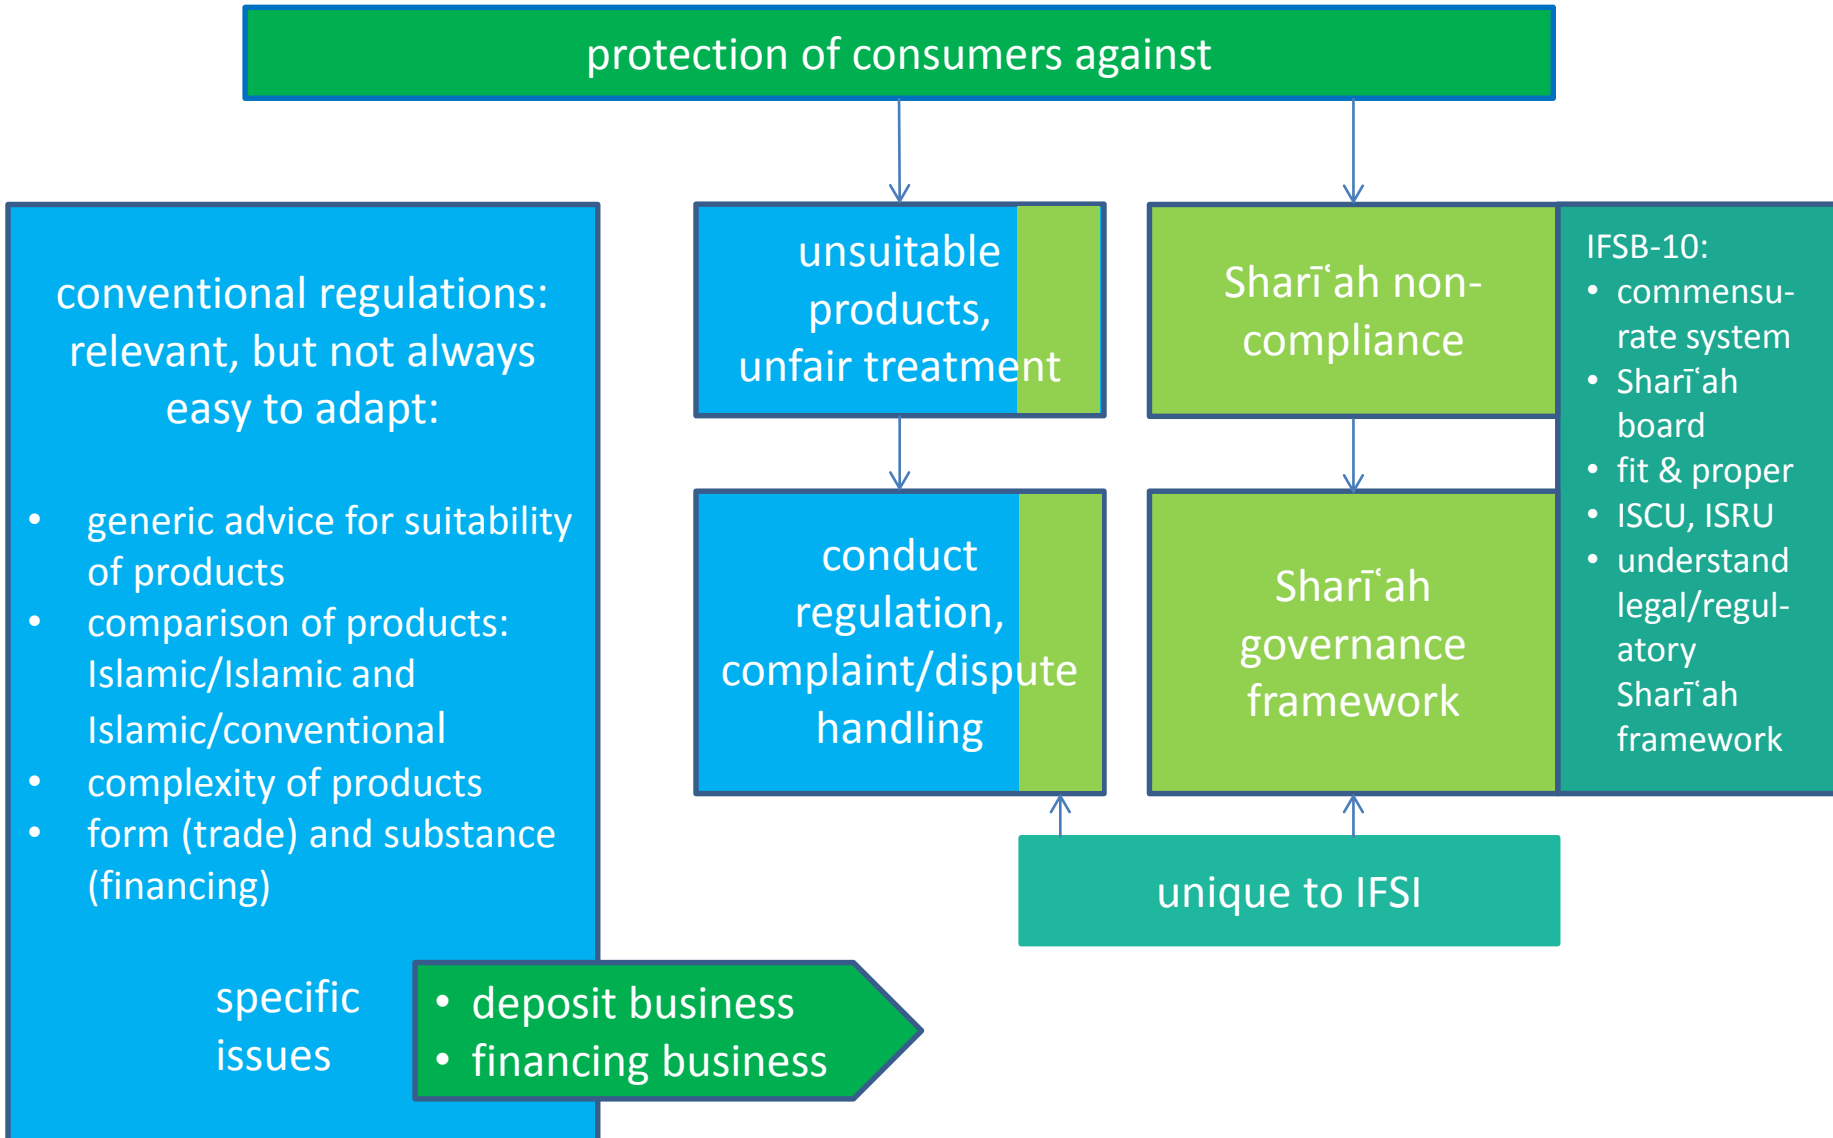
protection of consumers against

conventional regulations: relevant, but not always easy to adapt:

- generic advice for suitability of products
- comparison of products: Islamic/Islamic and Islamic/conventional
- complexity of products
- form (trade) and substance (financing)

specific issues

- deposit business
- financing business

unsuitable products, unfair treatment

Sharīʿah non-compliance

IFSB-10:
- commensurate system
- Sharīʿah board
- fit & proper
- ISCU, ISRU
- understand legal/regulatory Sharīʿah framework

conduct regulation, complaint/dispute handling

Sharīʿah governance framework

unique to IFSI